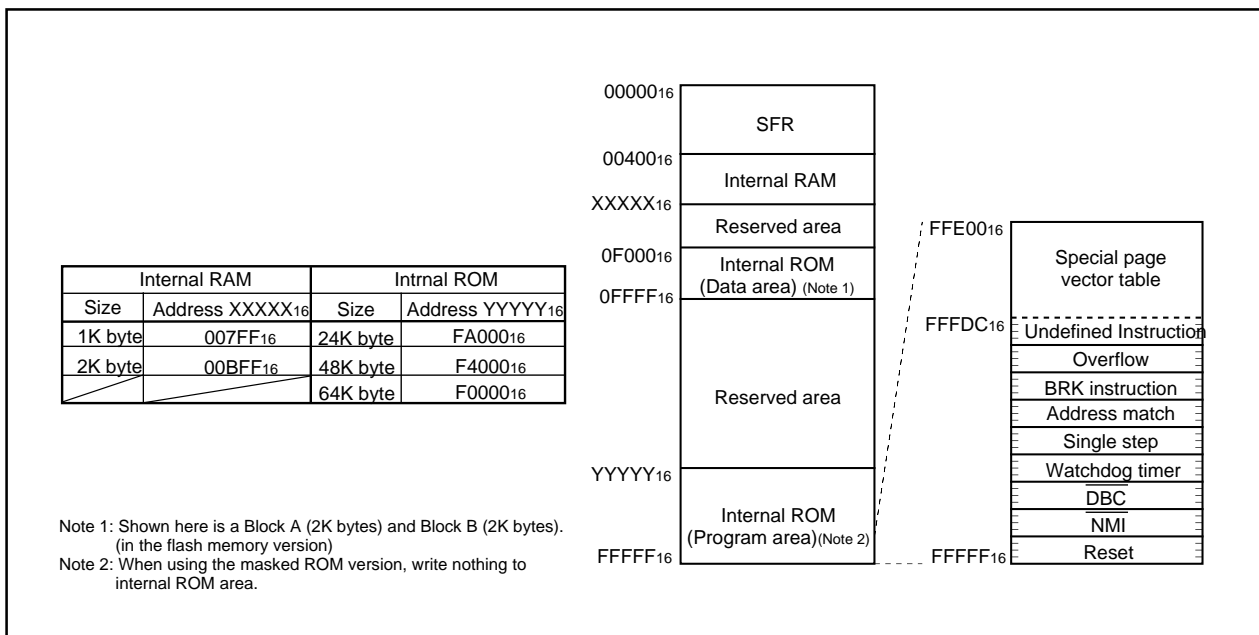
| Internal RAM | | Intrnal ROM | |
|---|---|---|---|
| Size | Address $XXXXX_{16}$ | Size | Address $YYYYY_{16}$ |
| 1K byte | $007FF_{16}$ | 24K byte | $FA000_{16}$ |
| 2K byte | $00BFF_{16}$ | 48K byte | $F4000_{16}$ |
| | | 64K byte | $F0000_{16}$ |

Note 1: Shown here is a Block A (2K bytes) and Block B (2K bytes). (in the flash memory version)
Note 2: When using the masked ROM version, write nothing to internal ROM area.

$00000_{16}$
SFR
$00400_{16}$
Internal RAM
$XXXXX_{16}$
Reserved area
$0F000_{16}$
Internal ROM (Data area) (Note 1)
$0FFFF_{16}$
Reserved area
$YYYYY_{16}$
Internal ROM (Program area)(Note 2)
$FFFFF_{16}$

$FFE00_{16}$
Special page vector table
$FFFDC_{16}$
Undefined Instruction
Overflow
BRK instruction
Address match
Single step
Watchdog timer
$\overline{DBC}$
$\overline{NMI}$
Reset
$FFFFF_{16}$